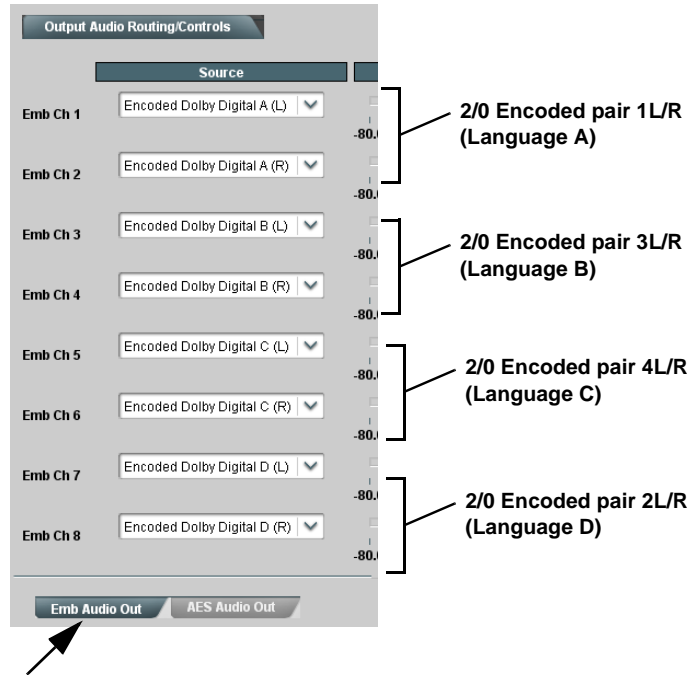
Output Audio Routing/Controls

Source

Emb Ch 1 Encoded Dolby Digital A (L) -80.

Emb Ch 2 Encoded Dolby Digital A (R) -80.

2/0 Encoded pair 1L/R (Language A)

Emb Ch 3 Encoded Dolby Digital B (L) -80.

Emb Ch 4 Encoded Dolby Digital B (R) -80.

2/0 Encoded pair 3L/R (Language B)

Emb Ch 5 Encoded Dolby Digital C (L) -80.

Emb Ch 6 Encoded Dolby Digital C (R) -80.

2/0 Encoded pair 4L/R (Language C)

Emb Ch 7 Encoded Dolby Digital D (L) -80.

Emb Ch 8 Encoded Dolby Digital D (R) -80.

2/0 Encoded pair 2L/R (Language D)

Emb Audio Out AES Audio Out